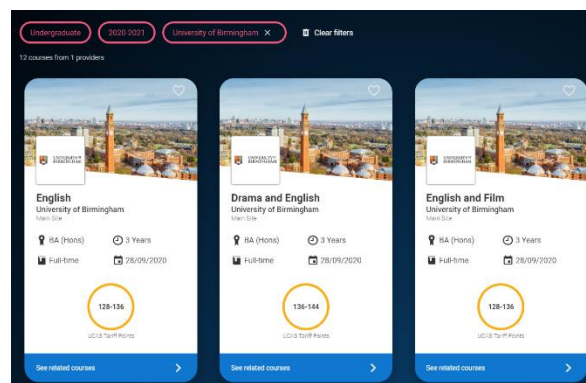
Undergraduate 2020-2021 University of Birmingham ✕ Clear filters

12 courses from 1 providers

UNIVERSITY OF BIRMINGHAM

English
University of Birmingham
Main Site

BA (Hons) 3 Years
Full-time 28/09/2020

128-136
UCAS Tariff Points

See related courses

UNIVERSITY OF BIRMINGHAM

Drama and English
University of Birmingham
Main Site

BA (Hons) 3 Years
Full-time 28/09/2020

136-144
UCAS Tariff Points

See related courses

UNIVERSITY OF BIRMINGHAM

English and Film
University of Birmingham
Main Site

BA (Hons) 3 Years
Full-time 28/09/2020

128-136
UCAS Tariff Points

See related courses